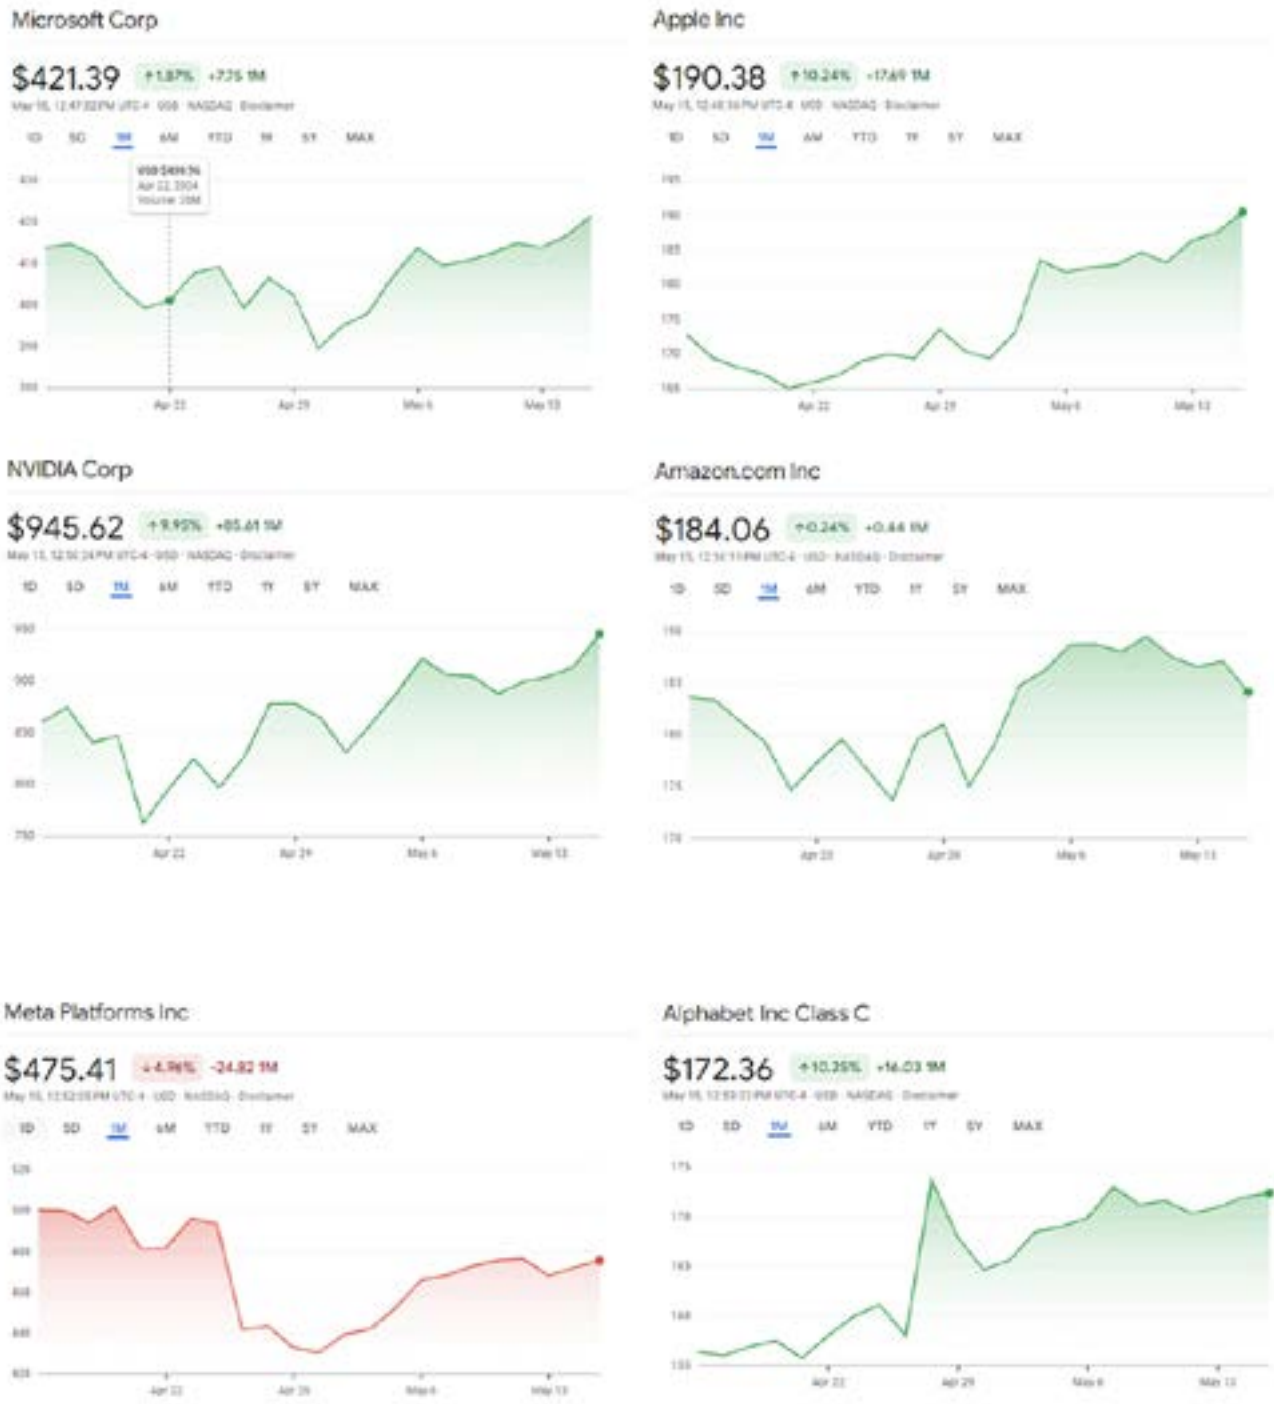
Microsoft Corp

$421.39 ↑1.87% +7.75 1M

May 15, 12:47:53 PM UTC-4 · USD · NASDAQ · Disclaimer

1D 5D 1M 6M YTD 1Y 5Y MAX

USD $409.76
Apr 22, 2024
Volume: 18M

430 420 410 400 390 380

Apr 22 Apr 29 May 6 May 13

Apple Inc

$190.38 ↑10.24% +17.69 1M

May 15, 12:48:16 PM UTC-4 · USD · NASDAQ · Disclaimer

1D 5D 1M 6M YTD 1Y 5Y MAX

195 190 185 180 175 170 165

Apr 22 Apr 29 May 6 May 13

NVIDIA Corp

$945.62 ↑9.95% +85.61 1M

May 15, 12:50:24 PM UTC-4 · USD · NASDAQ · Disclaimer

1D 5D 1M 6M YTD 1Y 5Y MAX

950 900 850 800 750

Apr 22 Apr 29 May 6 May 13

Amazon.com Inc

$184.06 ↑0.24% +0.44 1M

May 15, 12:51:11 PM UTC-4 · USD · NASDAQ · Disclaimer

1D 5D 1M 6M YTD 1Y 5Y MAX

190 185 180 175 170

Apr 22 Apr 29 May 6 May 13

Meta Platforms Inc

$475.41 ↓4.96% -24.82 1M

May 15, 12:52:05 PM UTC-4 · USD · NASDAQ · Disclaimer

1D 5D 1M 6M YTD 1Y 5Y MAX

520 500 480 460 440 420

Apr 22 Apr 29 May 6 May 13

Alphabet Inc Class C

$172.36 ↑10.35% +16.03 1M

May 15, 12:53:21 PM UTC-4 · USD · NASDAQ · Disclaimer

1D 5D 1M 6M YTD 1Y 5Y MAX

175 170 165 160 155

Apr 22 Apr 29 May 6 May 13